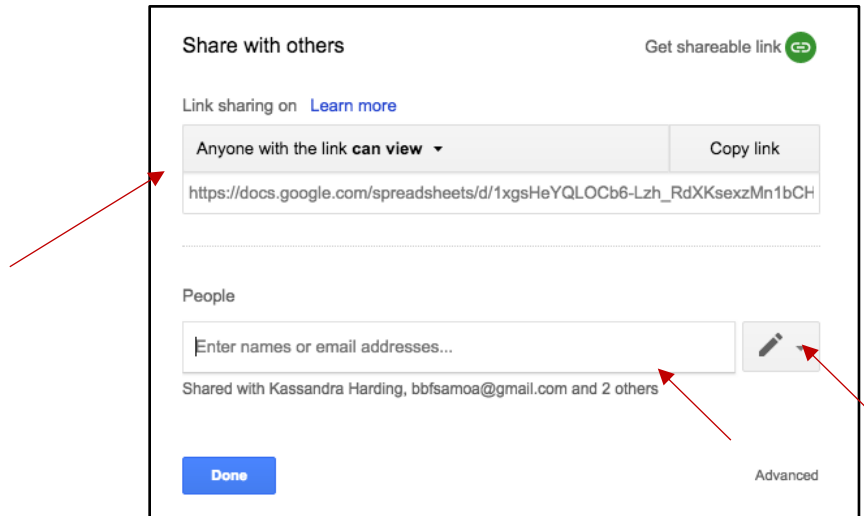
Share with others

Get shareable link

Link sharing on Learn more

Anyone with the link **can view**

Copy link

https://docs.google.com/spreadsheets/d/1xgsHeYQLOCb6-Lzh_RdXKsexzMn1bCH

People

Enter names or email addresses...

Shared with Kassandra Harding, bbfsamoa@gmail.com and 2 others

Done

Advanced